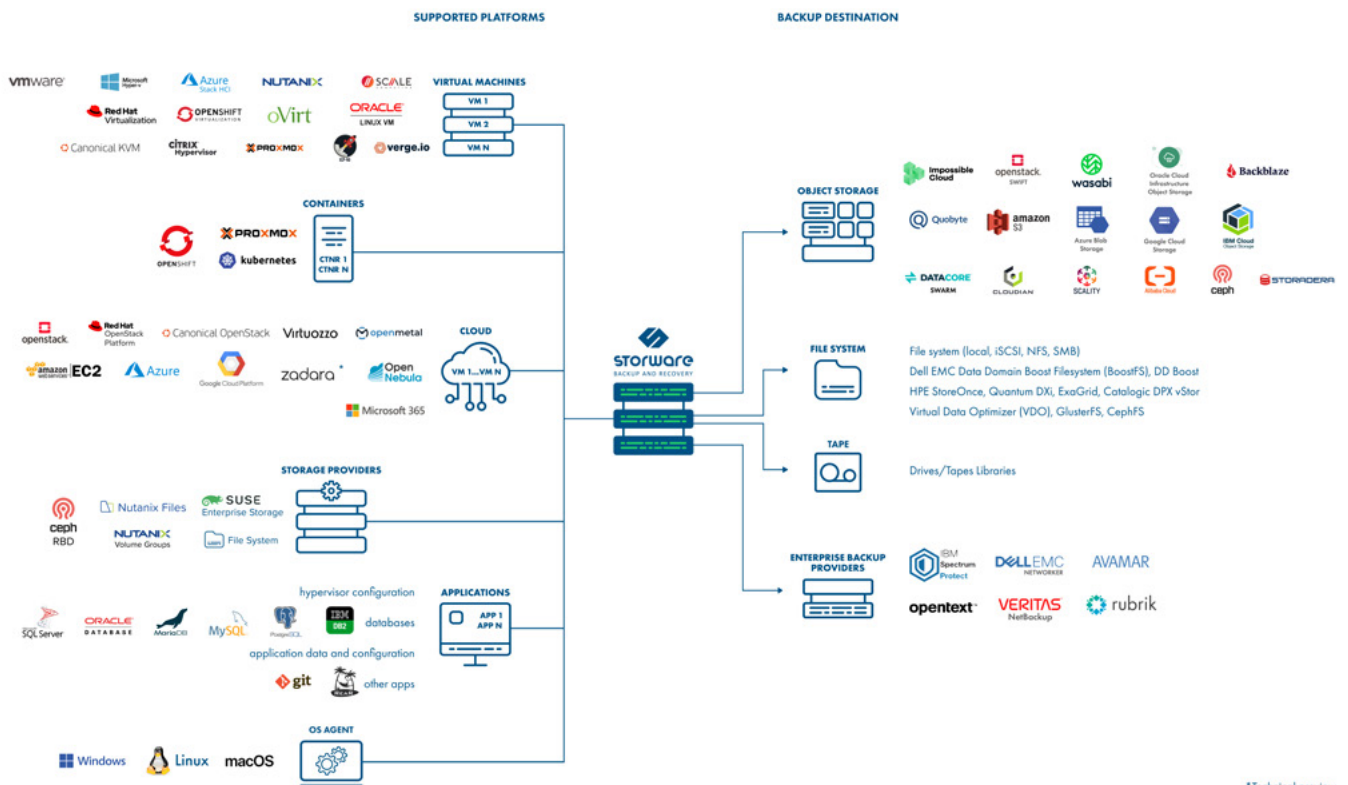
SUPPORTED PLATFORMS

BACKUP DESTINATION

vmware Microsoft Hyper-V Azure Stack HCI NUTANIX SCALE

VIRTUAL MACHINES

VM 1
VM 2
VM N

Red Hat Virtualization OPENSHIFT VIRTUALIZATION oVirt ORACLE LINUX VM

Canonical KVM CITRIX Hypervisor PROXMOX verge.io

CONTAINERS

OPENSHIFT PROXMOX kubernetes

CTNR 1
CTNR N

openstack. Red Hat OpenStack Platform Canonical OpenStack Virtuozzo openmetal

CLOUD

VM 1...VM N

amazon web services EC2 Azure Google Cloud Platform zadara Open Nebula

Microsoft 365

STORAGE PROVIDERS

ceph RBD Nutanix Files SUSE Enterprise Storage NUTANIX Volume Groups File System

hypervisor configuration

APPLICATIONS

APP 1
APP N

SQL Server ORACLE DATABASE MariaDB MySQL PostgreSQL IBM DB2 databases

application data and configuration

git other apps

OS AGENT

Windows Linux macOS

storware BACKUP AND RECOVERY

OBJECT STORAGE

Impossible Cloud openstack. SWIFT wasabi Oracle Cloud Infrastructure Object Storage Backblaze

Quobyte amazon S3 Azure Blob Storage Google Cloud Storage IBM Cloud Object Storage

DATACORE SWARM CLOUDIAN SCALITY Alibaba Cloud ceph STORADERA

FILE SYSTEM

File system (local, iSCSI, NFS, SMB)
Dell EMC Data Domain Boost Filesystem (BoostFS), DD Boost
HPE StoreOnce, Quantum DXi, ExaGrid, Catalogic DPX vStor
Virtual Data Optimizer (VDO), GlusterFS, CephFS

TAPE

Drives/Tapes Libraries

ENTERPRISE BACKUP PROVIDERS

IBM Spectrum Protect DELL EMC NETWORKER AVAMAR

opentext VERITAS NetBackup rubrik